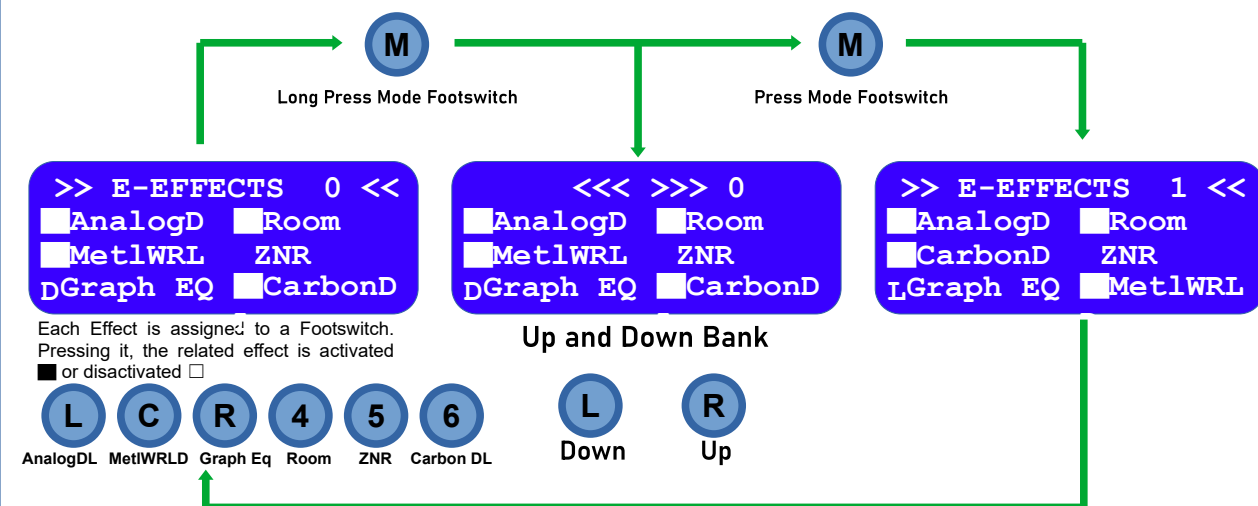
M

Long Press Mode Footswitch

M

Press Mode Footswitch

>> E-EFFECTS 0 <<
AnalogD Room
MetlWRL ZNR
DGraph EQ CarbonD

<<< >>> 0
AnalogD Room
MetlWRL ZNR
DGraph EQ CarbonD

>> E-EFFECTS 1 <<
AnalogD Room
CarbonD ZNR
LGraph EQ MetlWRL

Each Effect is assigned to a Footswitch. Pressing it, the related effect is activated ■ or disactivated □

Up and Down Bank

L
AnalogDL

C
MetlWRLD

R
Graph Eq

4
Room

5
ZNR

6
Carbon DL

L
Down

R
Up